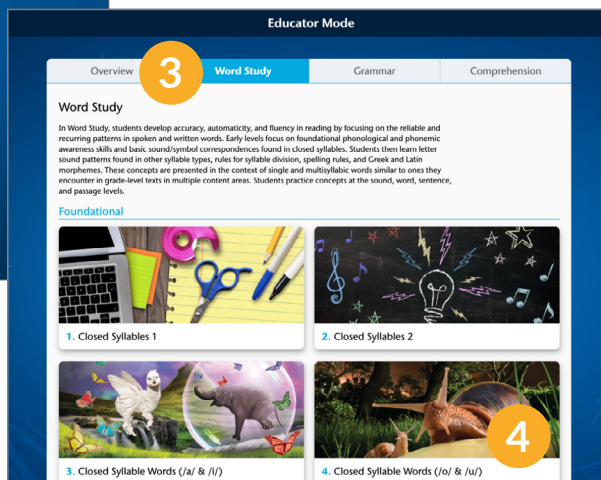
Educator Mode

Overview

3

Word Study

Grammar

Comprehension

Word Study

In Word Study, students develop accuracy, automaticity, and fluency in reading by focusing on the reliable and recurring patterns in spoken and written words. Early levels focus on foundational phonological and phonemic awareness skills and basic sound/symbol correspondences found in closed syllables. Students then learn letter sound patterns found in other syllable types, rules for syllable division, spelling rules, and Greek and Latin morphemes. These concepts are presented in the context of single and multisyllabic words similar to ones they encounter in grade-level texts in multiple content areas. Students practice concepts at the sound, word, sentence, and passage levels.

Foundational

1. Closed Syllables 1

2. Closed Syllables 2

3. Closed Syllable Words (/a/ & /i/)

4

4. Closed Syllable Words (/o/ & /u/)